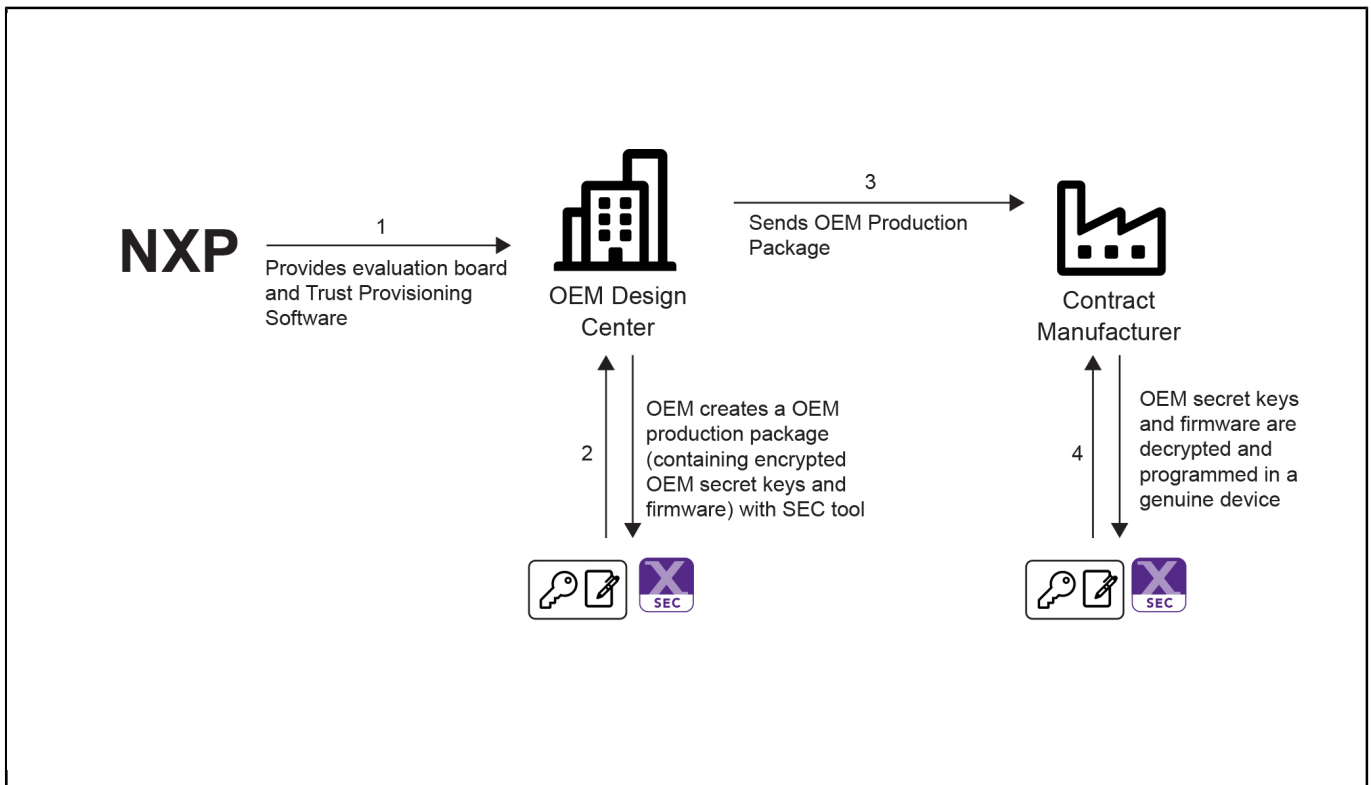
NXP

1

Provides evaluation board and Trust Provisioning Software

OEM Design Center

3

Sends OEM Production Package

Contract Manufacturer

2

OEM creates a OEM production package (containing encrypted OEM secret keys and firmware) with SEC tool

X
SEC

4

OEM secret keys and firmware are decrypted and programmed in a genuine device

X
SEC